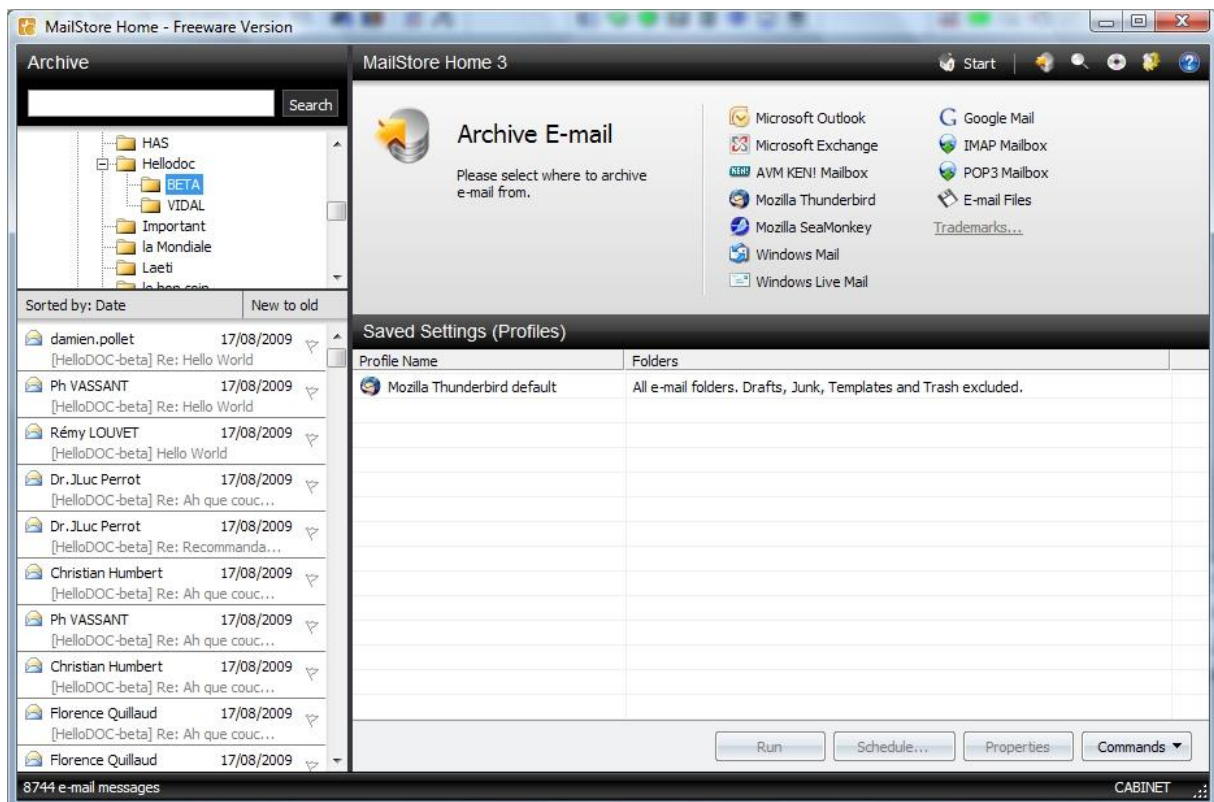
MailStore Home - Freeware Version

Archive

Search

HAS
Hellodoc
BETA
VIDAL
Important
la Mondiale
Laeti
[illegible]

Sorted by: Date
New to old

damien.pollet 17/08/2009
[HelloDOC-beta] Re: Hello World
Ph VASSANT 17/08/2009
[HelloDOC-beta] Re: Hello World
Rémy LOUVET 17/08/2009
[HelloDOC-beta] Hello World
Dr.JLuc Perrot 17/08/2009
[HelloDOC-beta] Re: Ah que couc...
Dr.JLuc Perrot 17/08/2009
[HelloDOC-beta] Re: Recommanda...
Christian Humbert 17/08/2009
[HelloDOC-beta] Re: Ah que couc...
Ph VASSANT 17/08/2009
[HelloDOC-beta] Re: Ah que couc...
Christian Humbert 17/08/2009
[HelloDOC-beta] Re: Ah que couc...
Florence Quillaud 17/08/2009
[HelloDOC-beta] Re: Ah que couc...
Florence Quillaud 17/08/2009

8744 e-mail messages

MailStore Home 3

Start

Archive E-mail

Please select where to archive e-mail from.

Microsoft Outlook
Microsoft Exchange
AVM KEN! Mailbox
Mozilla Thunderbird
Mozilla SeaMonkey
Windows Mail
Windows Live Mail

Google Mail
IMAP Mailbox
POP3 Mailbox
E-mail Files
Trademarks...

Saved Settings (Profiles)

| Profile Name | Folders |
|---|---|
| Mozilla Thunderbird default | All e-mail folders. Drafts, Junk, Templates and Trash excluded. |

Run
Schedule...
Properties
Commands

CABINET